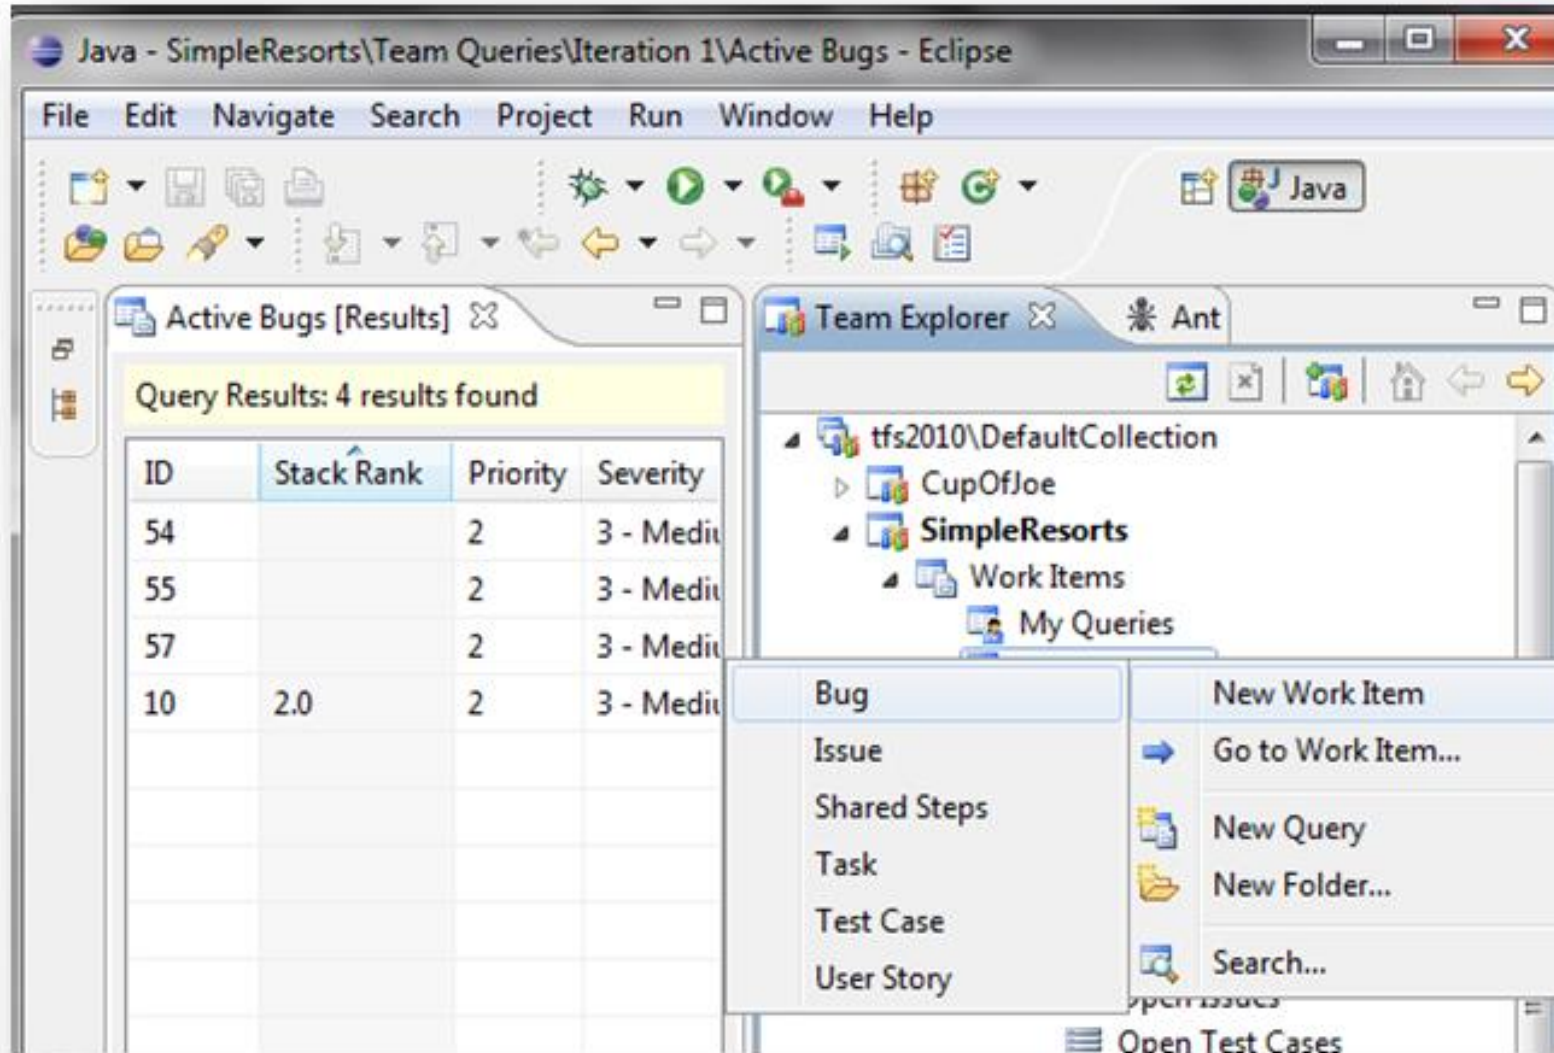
Java - SimpleResorts\Team Queries\Iteration 1\Active Bugs - Eclipse

File Edit Navigate Search Project Run Window Help

Java

Active Bugs [Results]

Query Results: 4 results found

| ID | Stack Rank | Priority | Severity |
|---|---|---|---|
| 54 | | 2 | 3 - Mediu |
| 55 | | 2 | 3 - Mediu |
| 57 | | 2 | 3 - Mediu |
| 10 | 2.0 | 2 | 3 - Mediu |

Team Explorer Ant

tfs2010\DefaultCollection
CupOfJoe
SimpleResorts
Work Items
My Queries

Bug
Issue
Shared Steps
Task
Test Case
User Story

New Work Item
Go to Work Item...
New Query
New Folder...
Search...

Open Issues
Open Test Cases